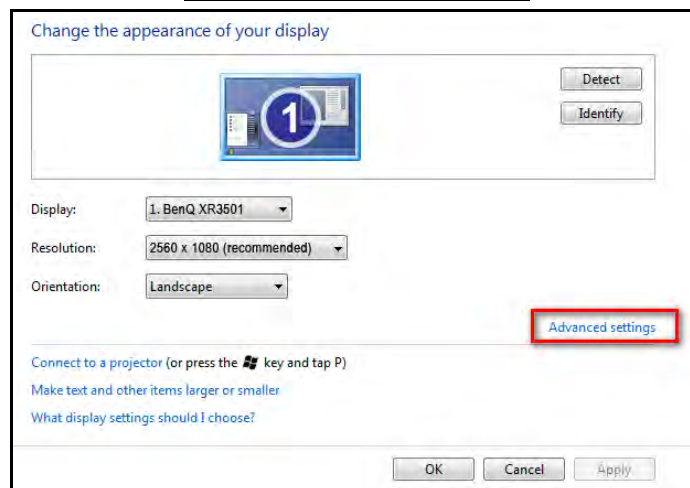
Change the appearance of your display

Detect

Identify

1

Display: 1. BenQ XR3501

Resolution: 2560 x 1080 (recommended)

Orientation: Landscape

Advanced settings

Connect to a projector (or press the key and tap P)

Make text and other items larger or smaller

What display settings should I choose?

OK Cancel Apply